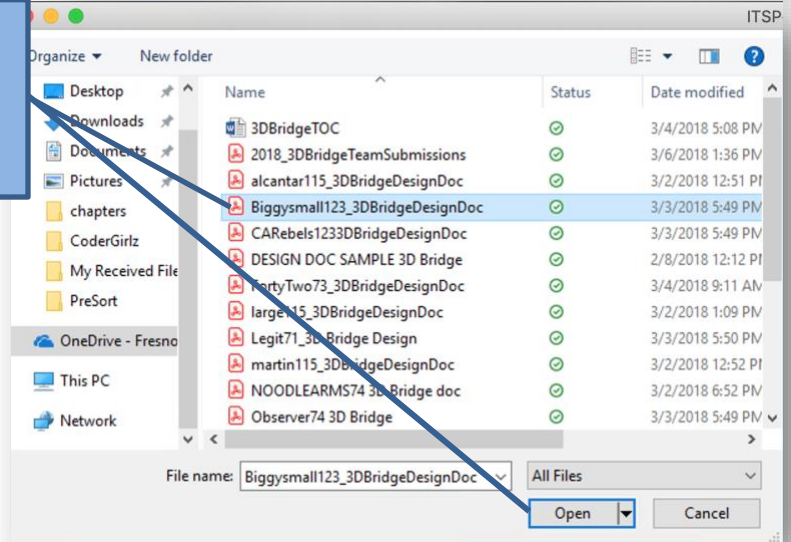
ITSP

Organize ▾ New folder

Desktop
Downloads
Documents
Pictures
chapters
CoderGirlz
My Received File
PreSort
OneDrive - Fresno
This PC
Network

| Name | Status | Date modified |
|---|---|---|
| 3DBridgeTOC | ⊘ | 3/4/2018 5:08 PM |
| 2018_3DBridgeTeamSubmissions | ⊘ | 3/6/2018 1:36 PM |
| alcantar115_3DBridgeDesignDoc | ⊘ | 3/2/2018 12:51 PM |
| Biggysmall123_3DBridgeDesignDoc | ⊘ | 3/3/2018 5:49 PM |
| CARebels1233DBridgeDesignDoc | ⊘ | 3/3/2018 5:49 PM |
| DESIGN DOC SAMPLE 3D Bridge | ⊘ | 2/8/2018 12:12 PM |
| FortyTwo73_3DBridgeDesignDoc | ⊘ | 3/4/2018 9:11 AM |
| large115_3DBridgeDesignDoc | ⊘ | 3/2/2018 1:09 PM |
| Legit71_3DBridge Design | ⊘ | 3/3/2018 5:50 PM |
| martin115_3DBridgeDesignDoc | ⊘ | 3/2/2018 12:52 PM |
| NOODLEARMS74 3D Bridge doc | ⊘ | 3/2/2018 6:52 PM |
| Observer74 3D Bridge | ⊘ | 3/3/2018 5:49 PM |

File name: Biggysmall123_3DBridgeDesignDoc
All Files
Open
Cancel